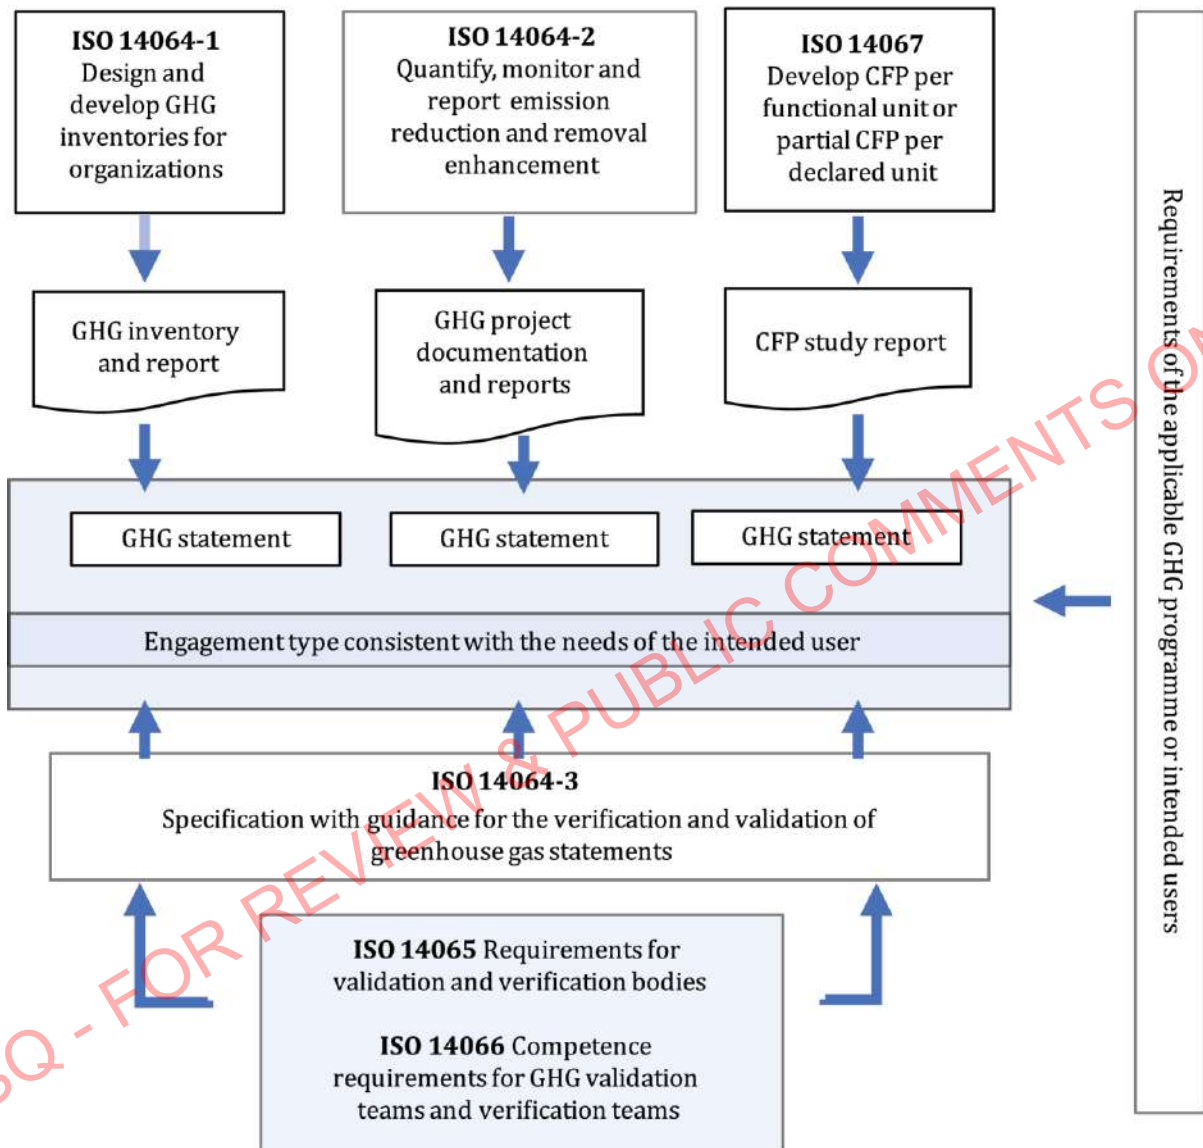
**ISO 14064-1**
Design and develop GHG inventories for organizations

**ISO 14064-2**
Quantify, monitor and report emission reduction and removal enhancement

**ISO 14067**
Develop CFP per functional unit or partial CFP per declared unit

GHG inventory and report

GHG project documentation and reports

CFP study report

GHG statement

GHG statement

GHG statement

Engagement type consistent with the needs of the intended user

**ISO 14064-3**
Specification with guidance for the verification and validation of greenhouse gas statements

**ISO 14065** Requirements for validation and verification bodies

**ISO 14066** Competence requirements for GHG validation teams and verification teams

Requirements of the applicable GHG programme or intended users

SQ - FOR REVIEW & PUBLIC COMMENTS O